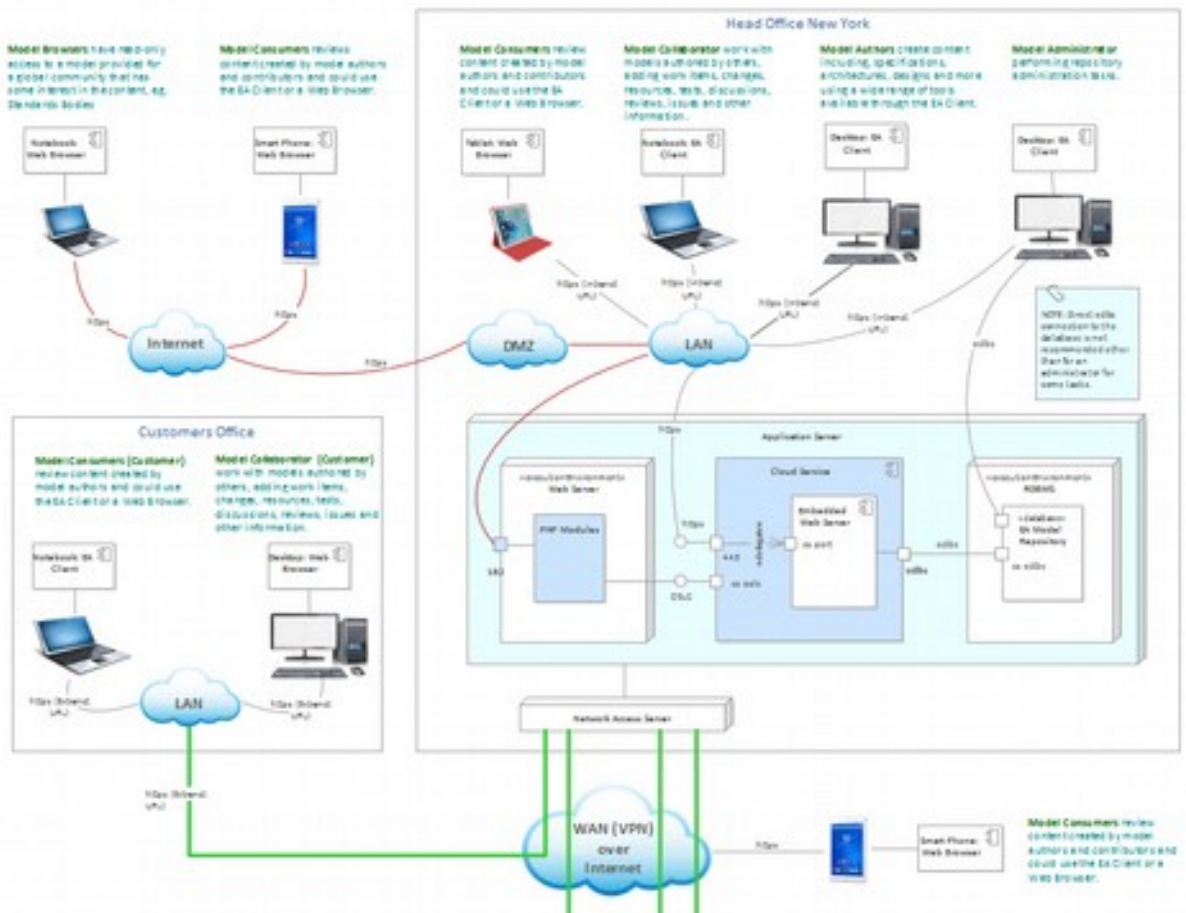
Head Office New York

Model Browsers have read-only access to a model provided for a global community that has some interest in the content, eg. Standards Bodies

Model Consumers reviews content created by model authors and contributors and could use the EA Client or a Web Browser.

Model Consumers review content created by model authors and contributors and could use the EA Client or a Web Browser.

Model Collaborator work with models authored by others, adding work items, changes, resources, tests, discussions, reviews, issues and other information.

Model Authors create content including, specifications, architectures, designs and more using a wide range of tools available through the EA Client.

Model Administrator performing repository administration tasks.

Notebook: Web Browser

Smart Phone: Web Browser

Tablet: Web Browser

Notebook: EA Client

Desktop: EA Client

Desktop: EA Client

HTTPS

HTTPS

HTTPS (Extend URL)

HTTPS (Extend URL)

HTTPS (Extend URL)

HTTPS (Extend URL)

Internet

HTTPS

DMZ

LAN

odbc

NOTE: Direct odbc connection to the database is not recommended other than for an administrator for some tasks.

HTTPS

Application Server

Customers Office

Model Consumers (Customer) review content created by model authors and could use the EA Client or a Web Browser.

Model Collaborator (Customer) work with models authored by others, adding work items, changes, resources, tests, discussions, reviews, issues and other information.

«executionEnvironment» Web Server

PHP Modules

Cloud Service

HTTPS

Embedded Web Server

«delegate»

443

ss port

ss auth

OSLC

«executionEnvironment» RDBMS

«database» EA Model Repository

odbc

ss odbc

odbc

Notebook: EA Client

Desktop: Web Browser

HTTPS (Extend URL)

LAN

HTTPS (Extend URL)

Network Access Server

HTTPS (Extend URL)

WAN (VPN) over Internet

HTTPS

Smart Phone: Web Browser

Model Consumers review content created by model authors and contributors and could use the EA Client or a Web Browser.